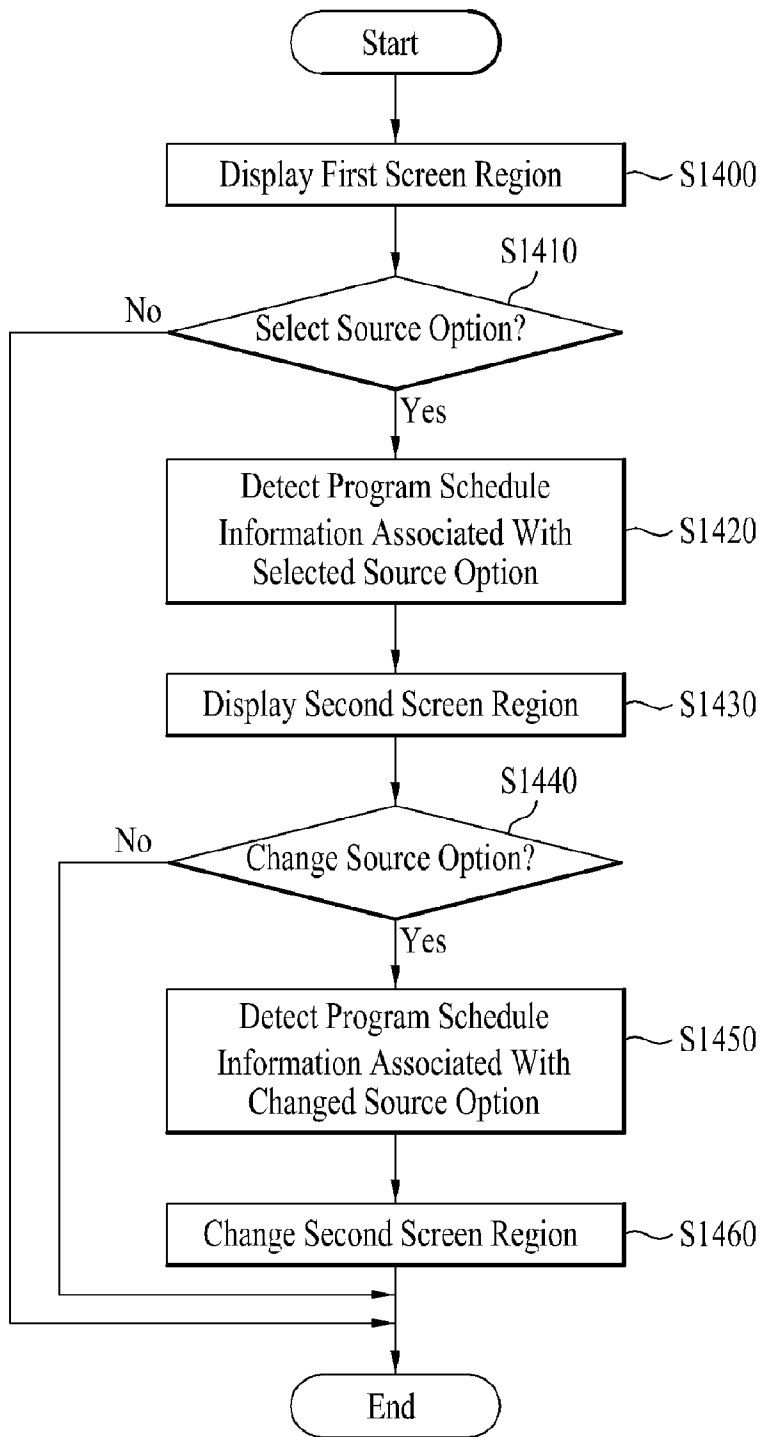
Start

Display First Screen Region

S1400

S1410

No

Select Source Option?

Yes

Detect Program Schedule Information Associated With Selected Source Option

S1420

Display Second Screen Region

S1430

S1440

No

Change Source Option?

Yes

Detect Program Schedule Information Associated With Changed Source Option

S1450

Change Second Screen Region

S1460

End